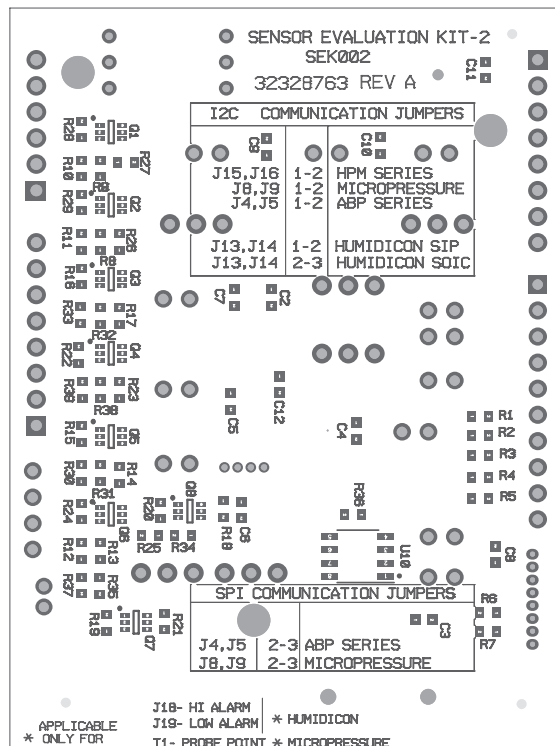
SENSOR EVALUATION KIT-2
SEK002
32328763 REV A

C11

I2C COMMUNICATION JUMPERS

| J15,J16 | 1-2 | HPM SERIES |
|---|---|---|
| J8,J9 | 1-2 | MICROPRESSURE |
| J4,J5 | 1-2 | ABP SERIES |
| J13,J14 | 1-2 | HUMIDICON SIP |
| J13,J14 | 2-3 | HUMIDICON SOIC |

C9 C10

R28 Q1 R27 R10 R9 R29 Q2 R11 R26 R8 R16 Q3 R33 R17 R32 R22 Q4 R30 R23 R38 R15 Q6 R30 R14 R31 R24 Q5 R20 Q8 R12 R13 R25 R34 R18 C6 R37 R35 R19 Q7 R21

C7 C2 C5 C12 C4

R1 R2 R3 R4 R5

R36 U10 C8

SPI COMMUNICATION JUMPERS

| J4,J5 | 2-3 | ABP SERIES |
|---|---|---|
| J8,J9 | 2-3 | MICROPRESSURE |

C3 R6 R7

J18- HI ALARM
J19- LOW ALARM
T1- PROBE POINT

* HUMIDICON
* MICROPRESSURE

APPLICABLE
* ONLY FOR